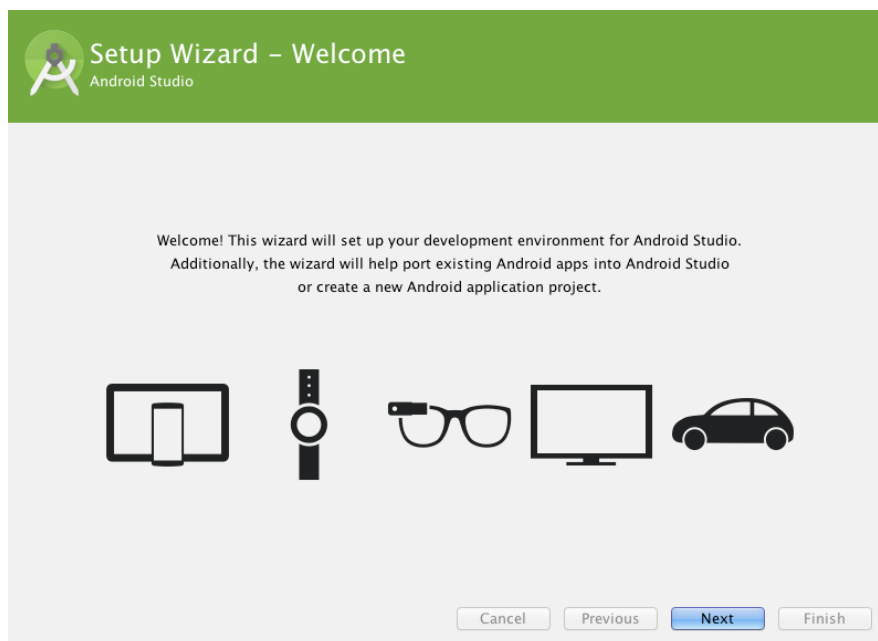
Setup Wizard - Welcome
Android Studio

Welcome! This wizard will set up your development environment for Android Studio. Additionally, the wizard will help port existing Android apps into Android Studio or create a new Android application project.

Cancel
Previous
Next
Finish